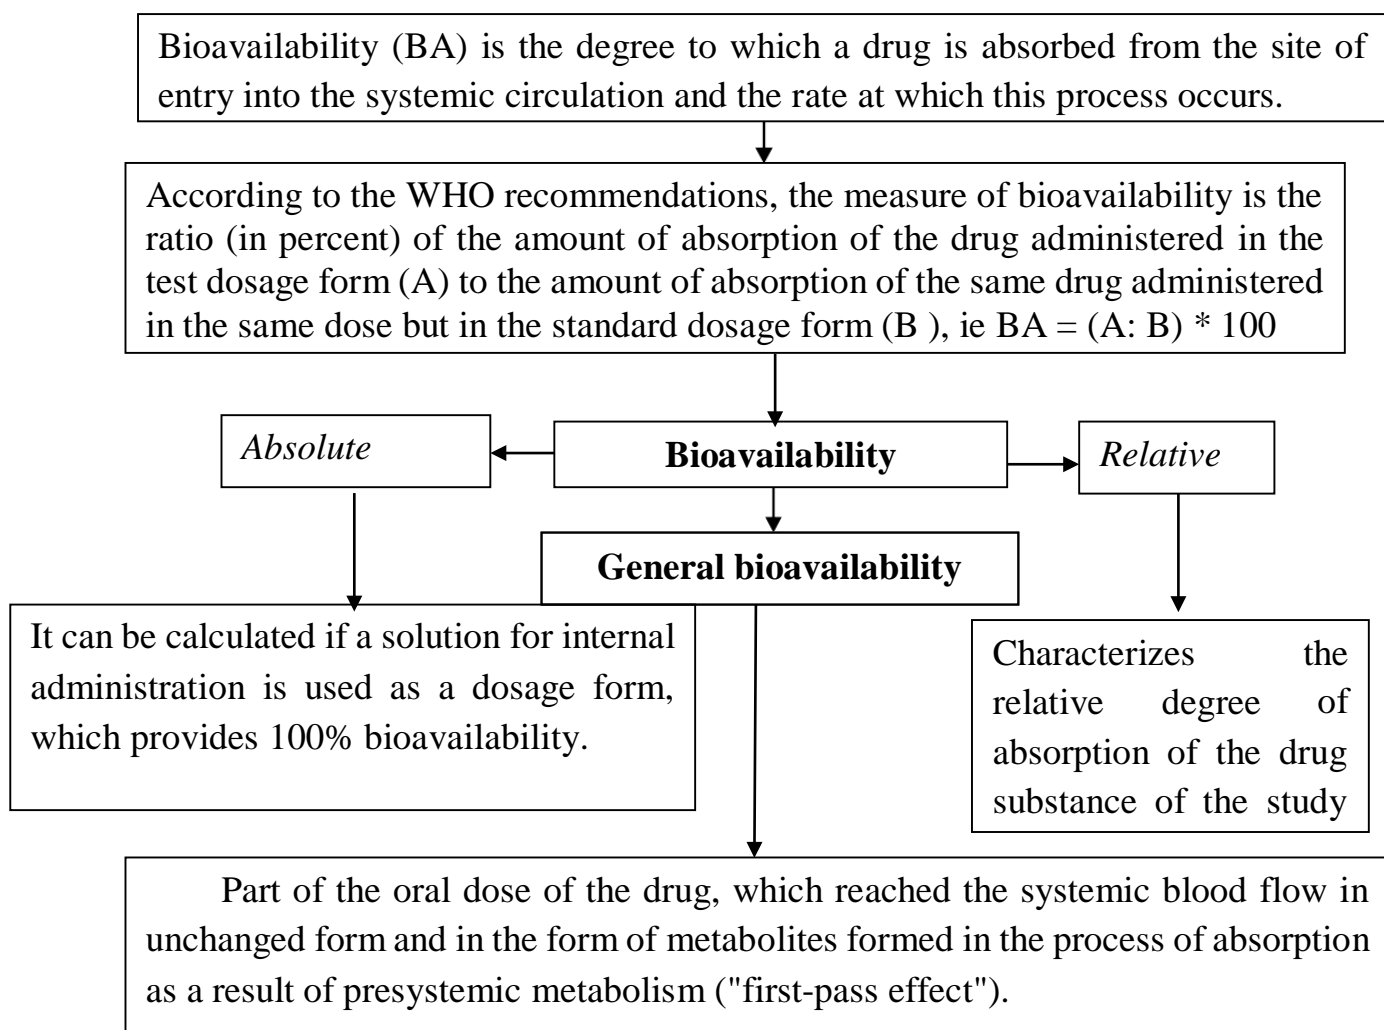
Bioavailability (BA) is the degree to which a drug is absorbed from the site of entry into the systemic circulation and the rate at which this process occurs.

According to the WHO recommendations, the measure of bioavailability is the ratio (in percent) of the amount of absorption of the drug administered in the test dosage form (A) to the amount of absorption of the same drug administered in the same dose but in the standard dosage form (B ), ie BA = (A: B) * 100

*Absolute*

**Bioavailability**

*Relative*

**General bioavailability**

It can be calculated if a solution for internal administration is used as a dosage form, which provides 100% bioavailability.

Characterizes the relative degree of absorption of the drug substance of the study

Part of the oral dose of the drug, which reached the systemic blood flow in unchanged form and in the form of metabolites formed in the process of absorption as a result of presystemic metabolism ("first-pass effect").